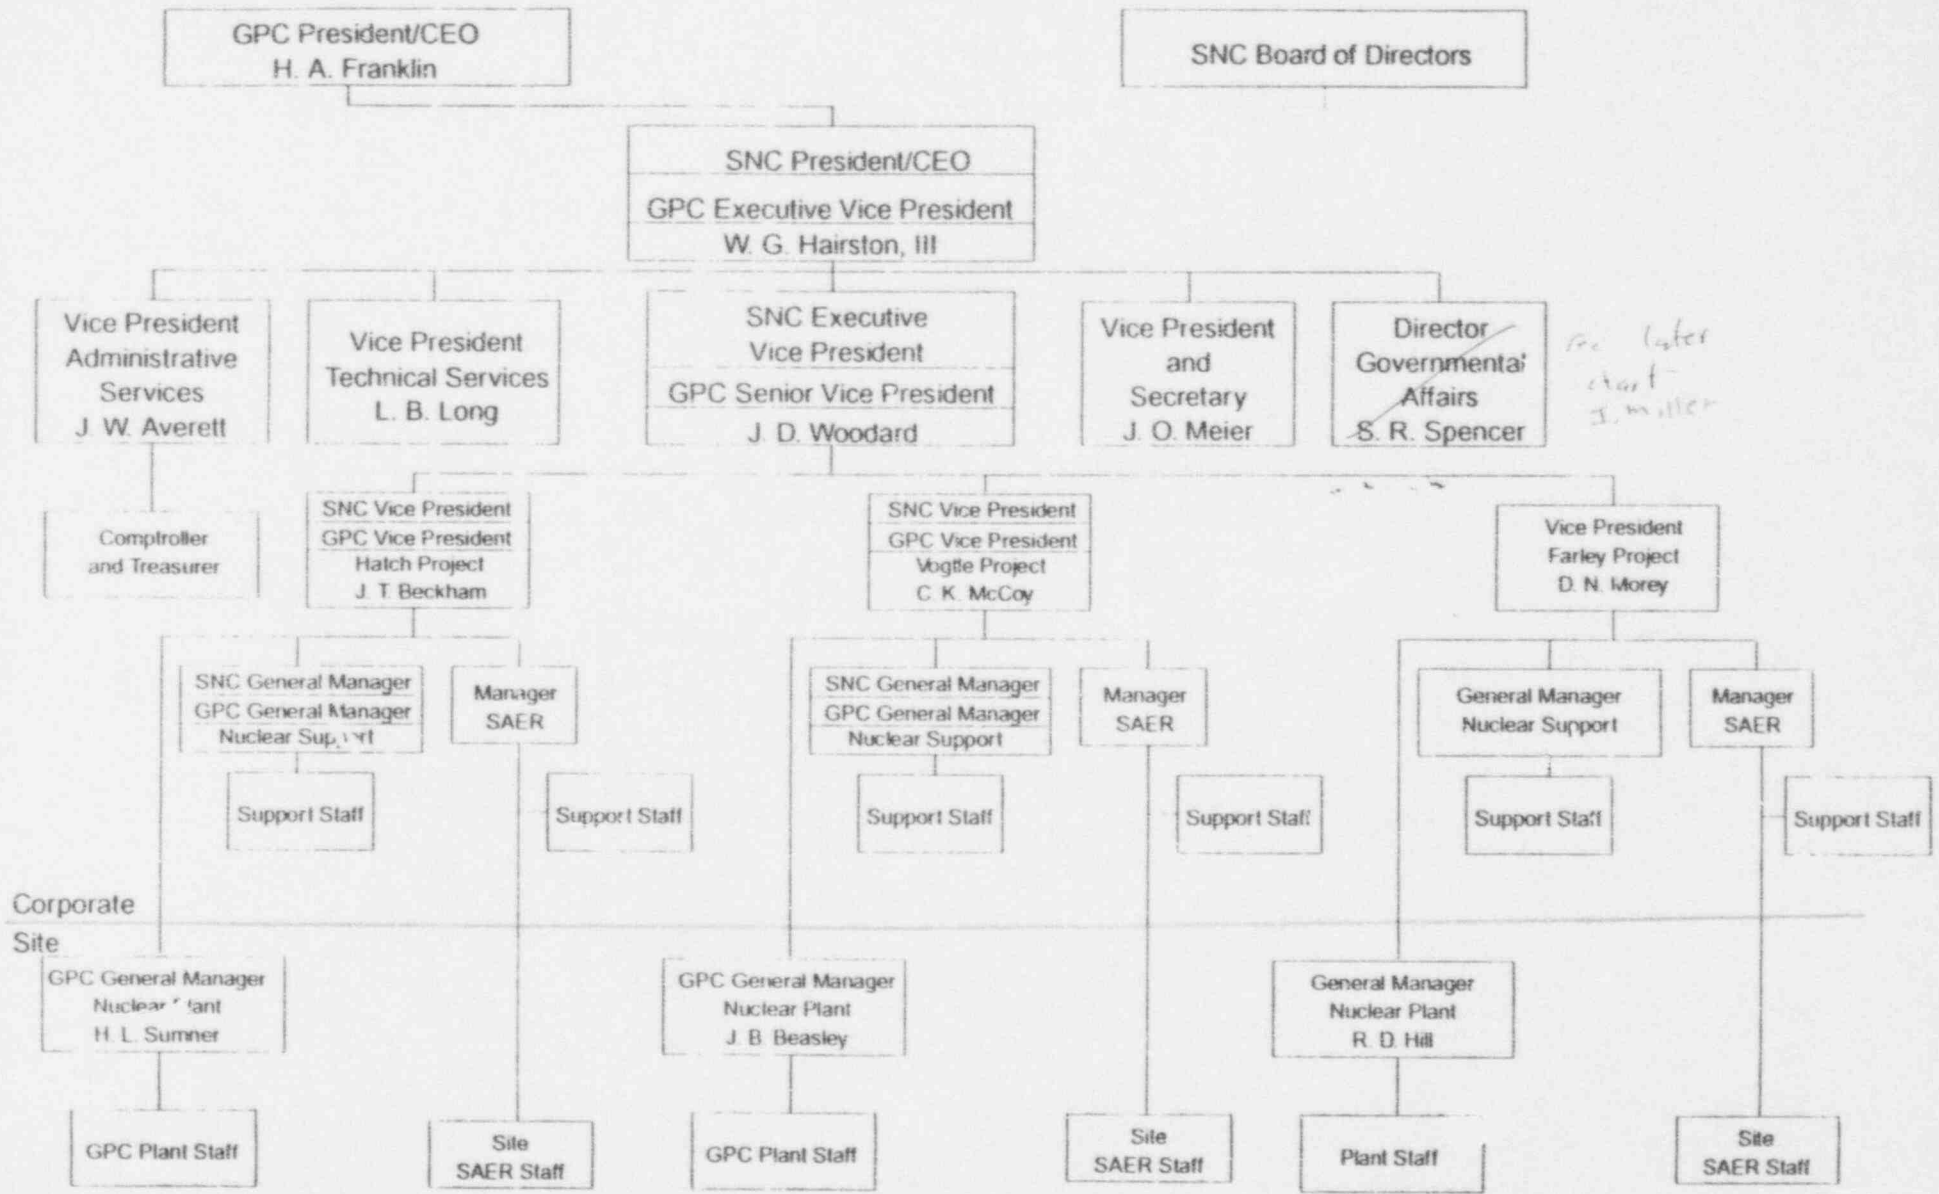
GPC President/CEO
H. A. Franklin

SNC Board of Directors

SNC President/CEO
GPC Executive Vice President
W. G. Hairston, III

Vice President
Administrative
Services
J. W. Averett

Vice President
Technical Services
L. B. Long

SNC Executive
Vice President
GPC Senior Vice President
J. D. Woodard

Vice President
and
Secretary
J. O. Meier

Director
Governmental
Affairs
S. R. Spencer

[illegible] later
chart
J. Miller

Comptroller
and Treasurer

SNC Vice President
GPC Vice President
Hatch Project
J. T. Beckham

SNC Vice President
GPC Vice President
Vogtle Project
C. K. McCoy

Vice President
Farley Project
D. N. Morey

SNC General Manager
GPC General Manager
Nuclear Sup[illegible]

Manager
SAER

SNC General Manager
GPC General Manager
Nuclear Support

Manager
SAER

General Manager
Nuclear Support

Manager
SAER

Support Staff

Support Staff

Support Staff

Support Staff

Support Staff

Support Staff

Corporate
Site

GPC General Manager
Nuclear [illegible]lant
H. L. Sumner

GPC General Manager
Nuclear Plant
J. B. Beasley

General Manager
Nuclear Plant
R. D. Hill

GPC Plant Staff

Site
SAER Staff

GPC Plant Staff

Site
SAER Staff

Plant Staff

Site
SAER Staff